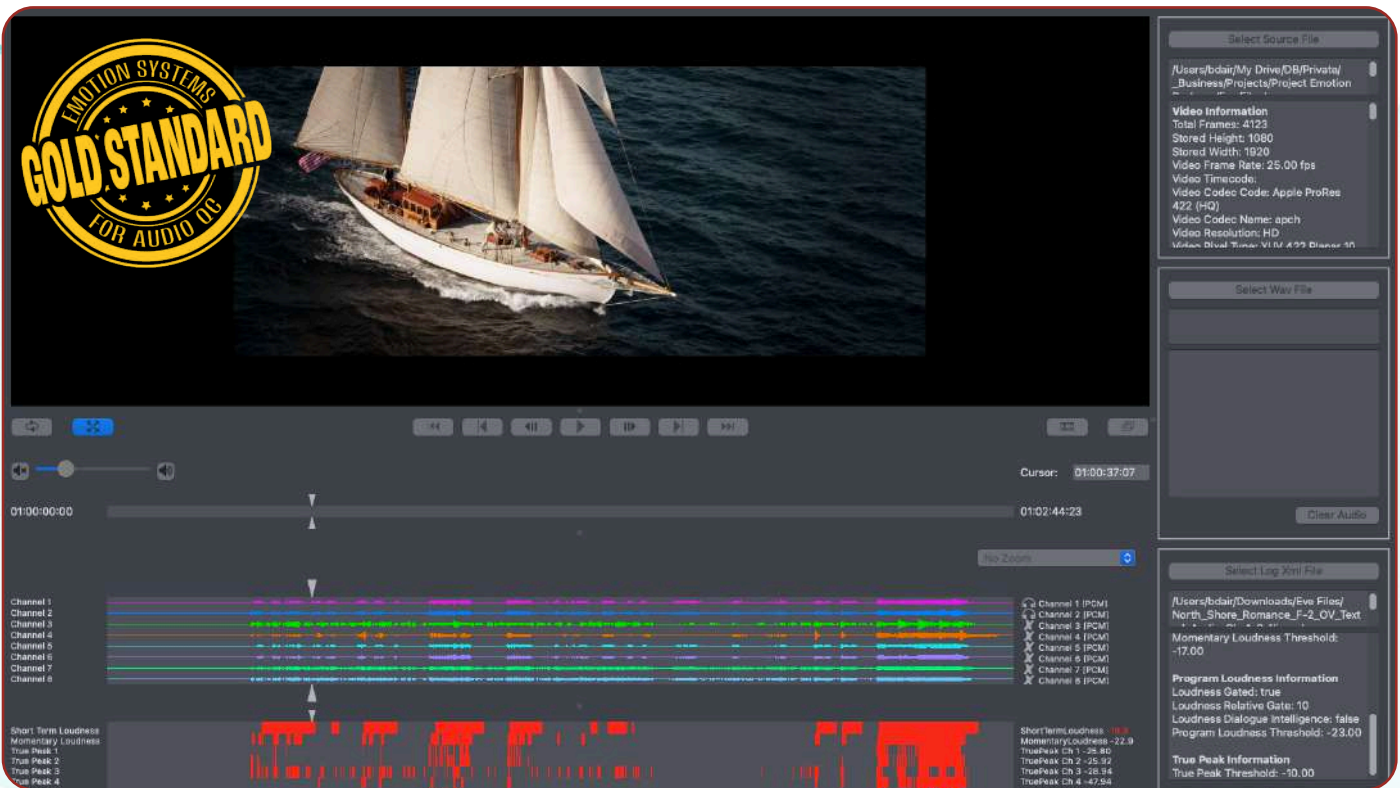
EMOTION SYSTEMS
GOLD STANDARD
FOR AUDIO QC

Select Source File

/Users/bdair/My Drive/DB/Private/_Business/Projects/Project Emotion

Video Information
Total Frames: 4123
Stored Height: 1080
Stored Width: 1920
Video Frame Rate: 25.00 fps
Video Timecode:
Video Codec Code: Apple ProRes 422 (HQ)
Video Codec Name: apch
Video Resolution: HD
Video Pixel Type: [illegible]

Select Wav File

Clear Audio

Cursor: 01:00:37:07

01:00:00:00

01:02:44:23

No Zoom

Channel 1
Channel 2
Channel 3
Channel 4
Channel 5
Channel 6
Channel 7
Channel 8

Channel 1 [PCM]
Channel 2 [PCM]
Channel 3 [PCM]
Channel 4 [PCM]
Channel 5 [PCM]
Channel 6 [PCM]
Channel 7 [PCM]
Channel 8 [PCM]

Select Log Xml File

/Users/bdair/Downloads/Eve Files/North_Shore_Romance_F-2_OV_Text

Momentary Loudness Threshold: -17.00

Program Loudness Information
Loudness Gated: true
Loudness Relative Gate: 10
Loudness Dialogue Intelligence: false
Program Loudness Threshold: -23.00

True Peak Information
True Peak Threshold: -10.00

Short Term Loudness
Momentary Loudness
True Peak 1
True Peak 2
True Peak 3
True Peak 4

ShortTermLoudness -18.3
MomentaryLoudness -22.9
TruePeak Ch 1 -25.80
TruePeak Ch 2 -25.92
TruePeak Ch 3 -28.94
TruePeak Ch 4 -47.94